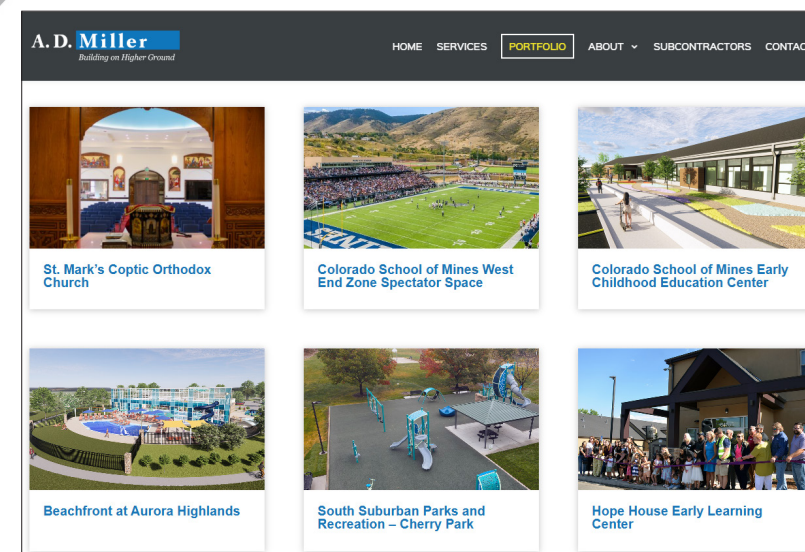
A. D. Miller
Building on Higher Ground

HOME SERVICES PORTFOLIO ABOUT SUBCONTRACTORS CONTAC

St. Mark's Coptic Orthodox Church

Colorado School of Mines West End Zone Spectator Space

Colorado School of Mines Early Childhood Education Center

Beachfront at Aurora Highlands

South Suburban Parks and Recreation – Cherry Park

Hope House Early Learning Center